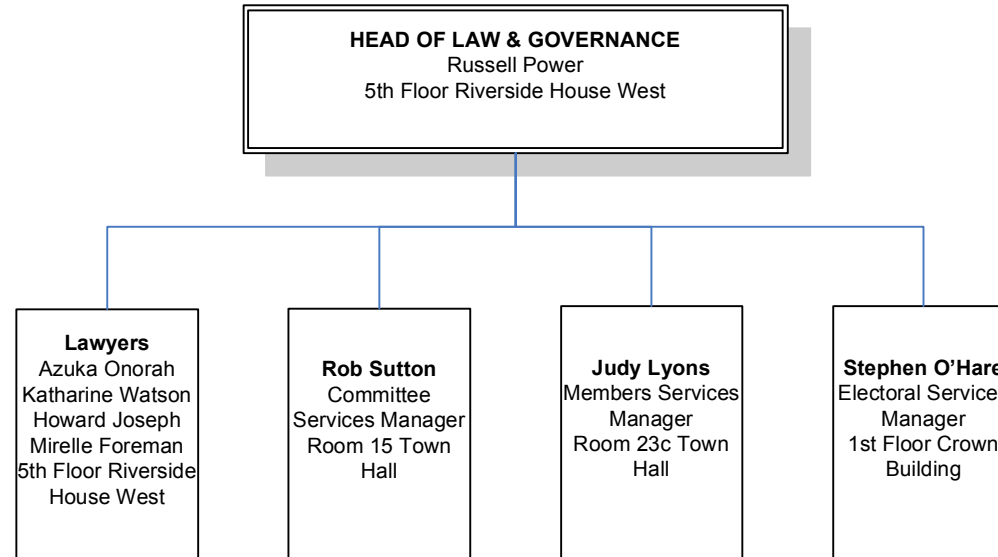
**HEAD OF LAW & GOVERNANCE**
Russell Power
5th Floor Riverside House West

**Lawyers**
Azuka Onorah
Katharine Watson
Howard Joseph
Mirelle Foreman
5th Floor Riverside House West

**Rob Sutton**
Committee Services Manager
Room 15 Town Hall

**Judy Lyons**
Members Services Manager
Room 23c Town Hall

**Stephen O'Hare**
Electoral Services Manager
1st Floor Crown Building